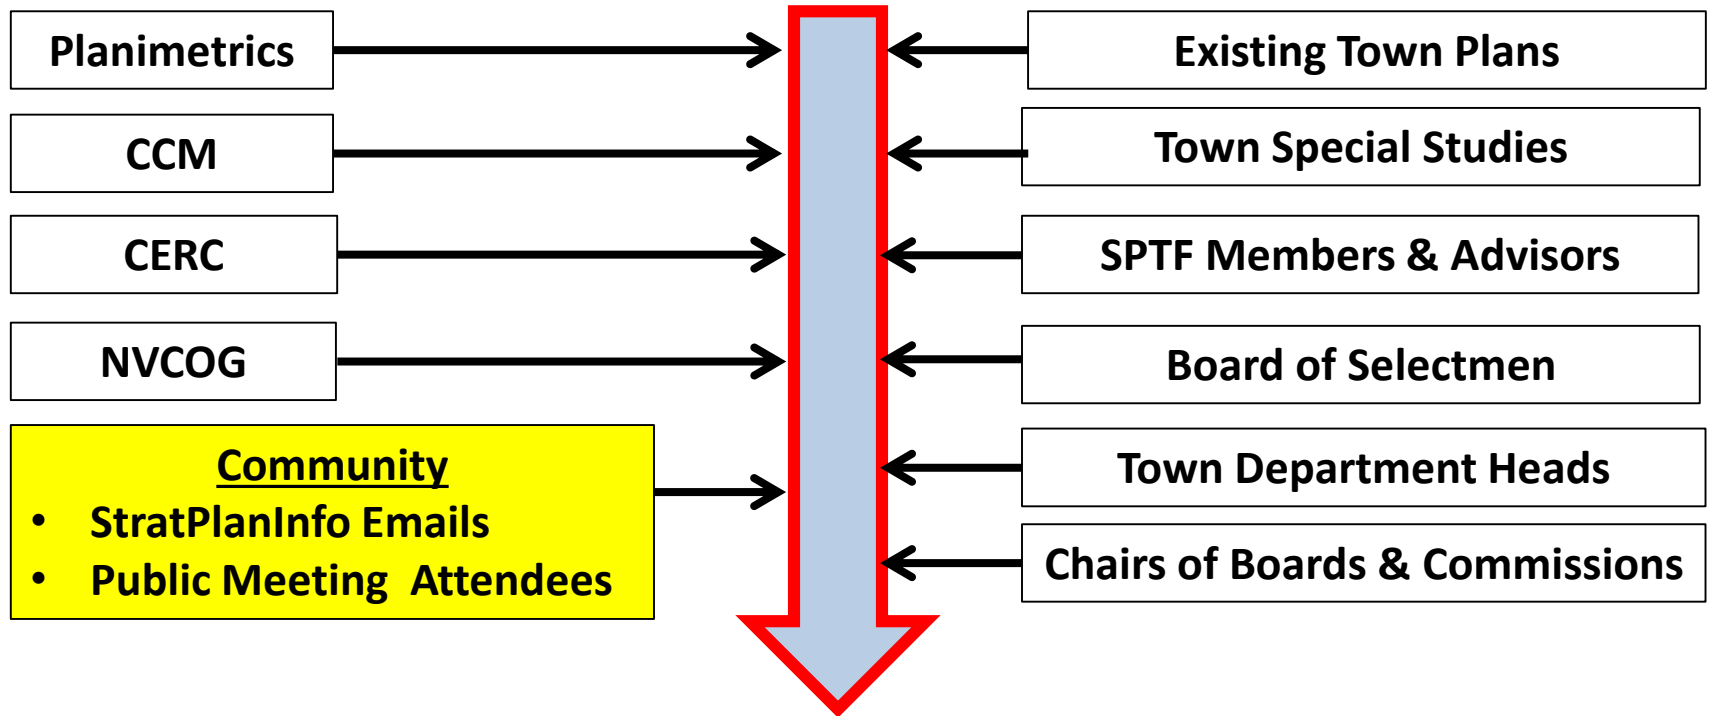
Planimetrics

CCM

CERC

NVCOG

Community
- StratPlanInfo Emails
- Public Meeting Attendees

Existing Town Plans

Town Special Studies

SPTF Members & Advisors

Board of Selectmen

Town Department Heads

Chairs of Boards & Commissions